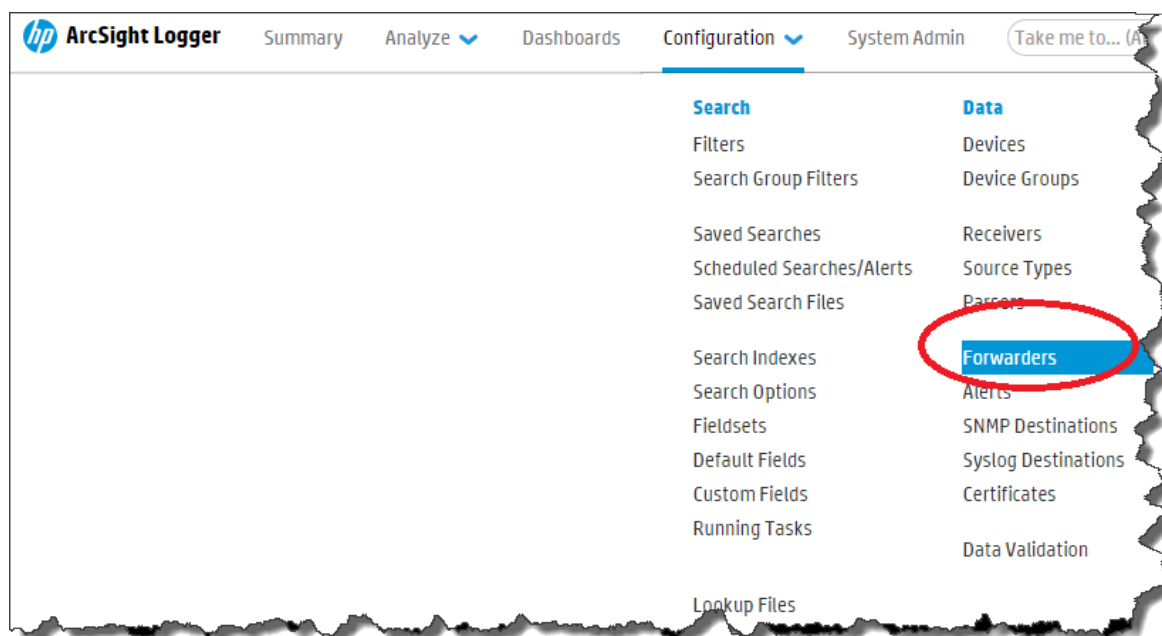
hp ArcSight Logger Summary Analyze Dashboards Configuration System Admin Take me to... (A

Search
Filters
Search Group Filters

Saved Searches
Scheduled Searches/Alerts
Saved Search Files

Search Indexes
Search Options
Fieldsets
Default Fields
Custom Fields
Running Tasks

Lookup Files

Data
Devices
Device Groups

Receivers
Source Types
Parsers

Forwarders
Alerts
SNMP Destinations
Syslog Destinations
Certificates

Data Validation